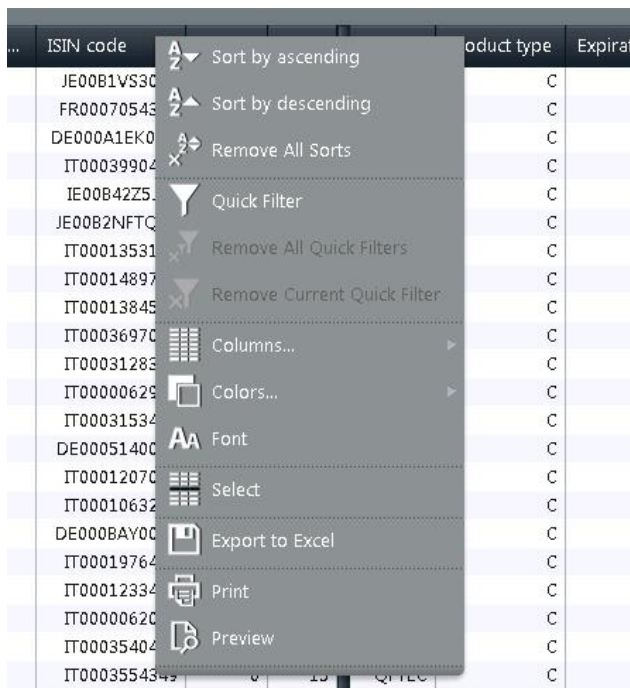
| ... | ISIN code | oduct type | Expirat |
|---|---|---|---|
| | JE00B1VS30 | C | |
| | FR00070543 | C | |
| | DE000A1EK0 | C | |
| | IT00039904 | C | |
| | IE00B42Z5 | C | |
| | JE00B2NFTQ | C | |
| | IT00013531 | C | |
| | IT00014897 | C | |
| | IT00013845 | C | |
| | IT00036970 | C | |
| | IT00031283 | C | |
| | IT00000629 | C | |
| | IT00031534 | C | |
| | DE00051400 | C | |
| | IT00012070 | C | |
| | IT00010632 | C | |
| | DE000BAY00 | C | |
| | IT00019764 | C | |
| | IT00012334 | C | |
| | IT00000620 | C | |
| | IT00035404 | C | |
| | IT0003554349 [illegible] | C | |

Sort by ascending
Sort by descending
Remove All Sorts
Quick Filter
Remove All Quick Filters
Remove Current Quick Filter
Columns...
Colors...
Font
Select
Export to Excel
Print
Preview